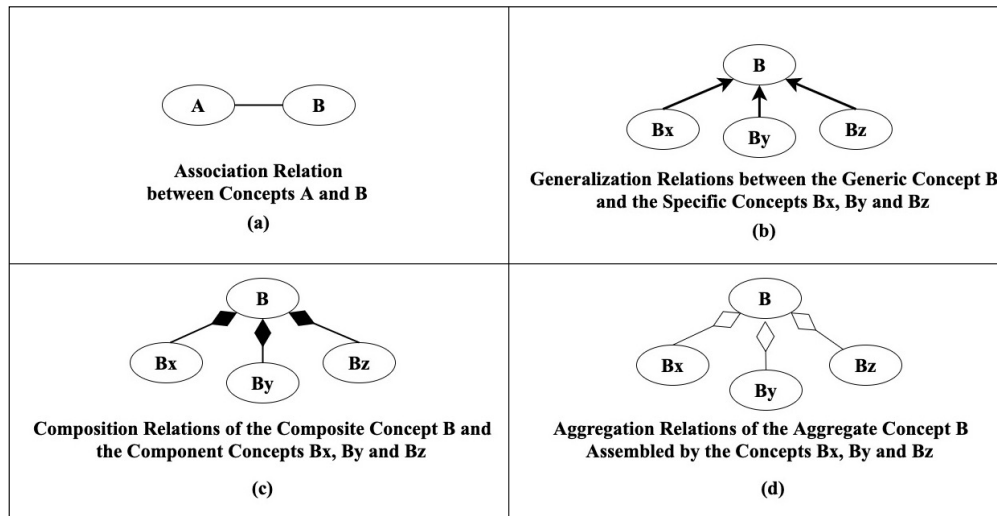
A

B

Association Relation between Concepts A and B

(a)

B

Bx

By

Bz

Generalization Relations between the Generic Concept B and the Specific Concepts Bx, By and Bz

(b)

B

Bx

By

Bz

Composition Relations of the Composite Concept B and the Component Concepts Bx, By and Bz

(c)

B

Bx

By

Bz

Aggregation Relations of the Aggregate Concept B Assembled by the Concepts Bx, By and Bz

(d)